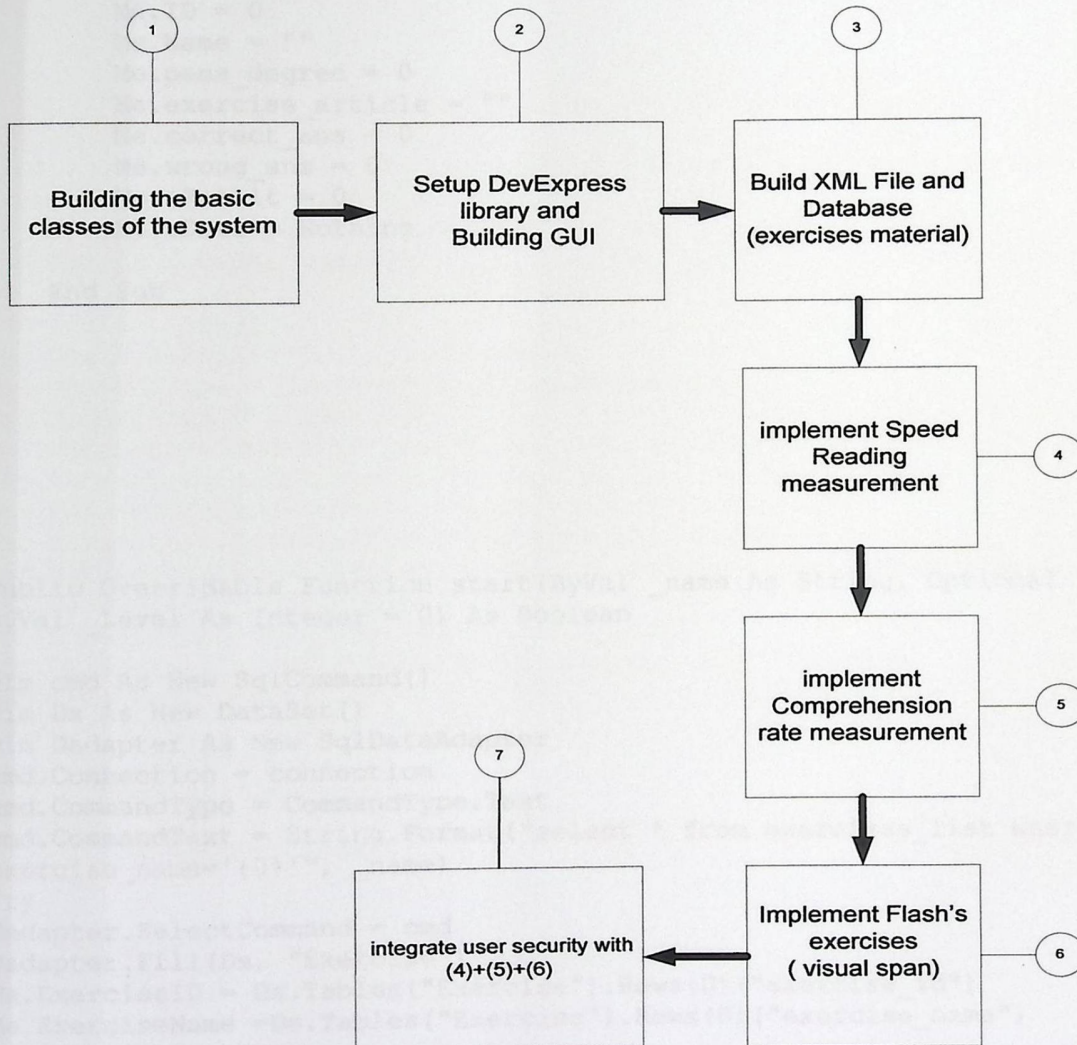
1

2

3

Building the basic classes of the system

Setup DevExpress library and Building GUI

Build XML File and Database (exercises material)

implement Speed Reading measurement

4

implement Comprehension rate measurement

5

7

integrate user security with (4)+(5)+(6)

Implement Flash's exercises ( visual span)

6